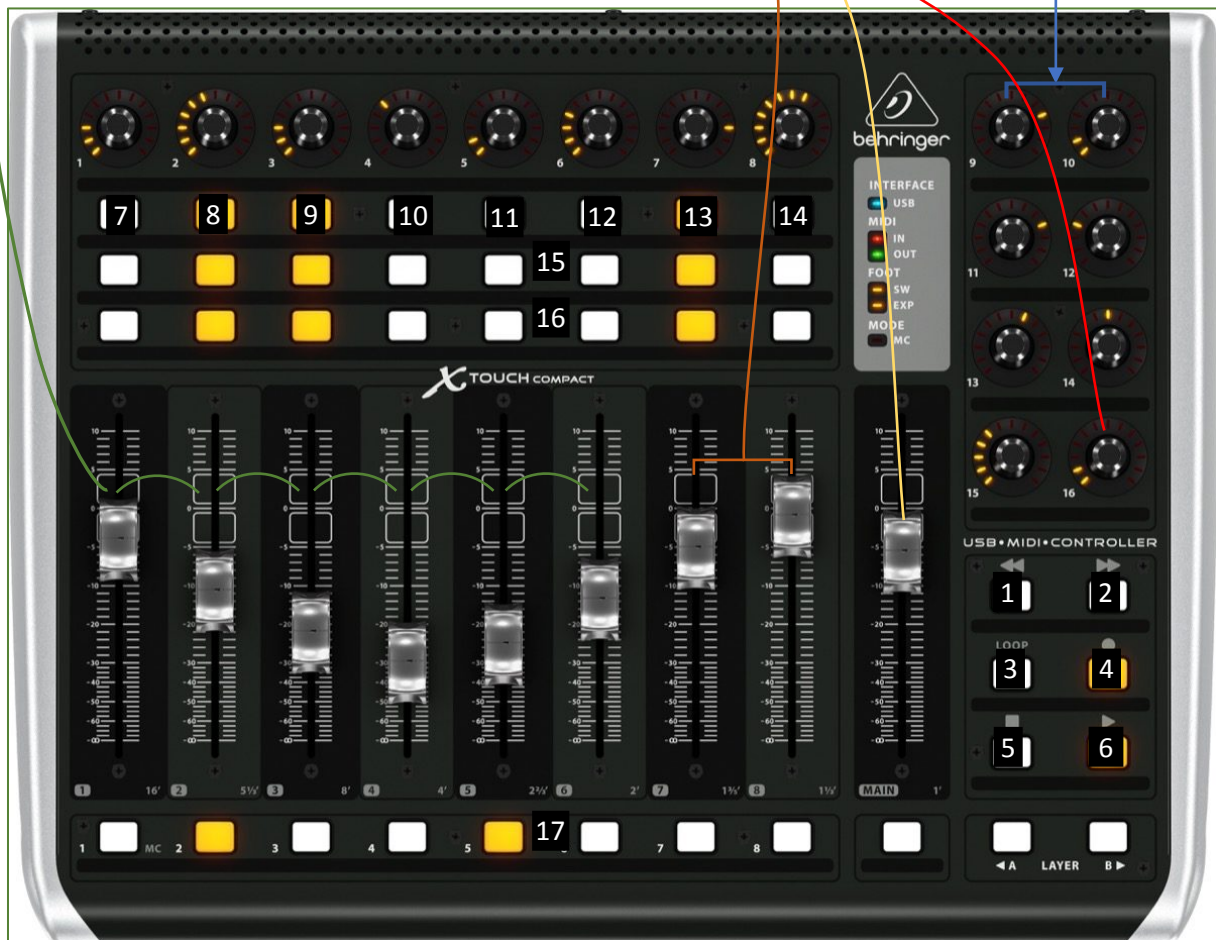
1 2 3 4 5 6 7 8

behringer

INTERFACE
USB
MIDI
IN
OUT
FOOT
SW
EXP
MODE
MC

9 10
11 12
13 14
15 16

7 8 9 10 11 12 13 14
15
16

X TOUCH COMPACT

10
5
0
-5
-10
-20
-30
-40
-50
-60
-∞

1 16'
2 5⅓'
3 8'
4 4'
5 2⅔'
6 2'
7 1⅗'
8 1⅓'
MAIN 1'

USB • MIDI • CONTROLLER

1 2
LOOP
3 4
5 6

1 MC 2 3 4 5 17 7 8

◀ A LAYER B ▶